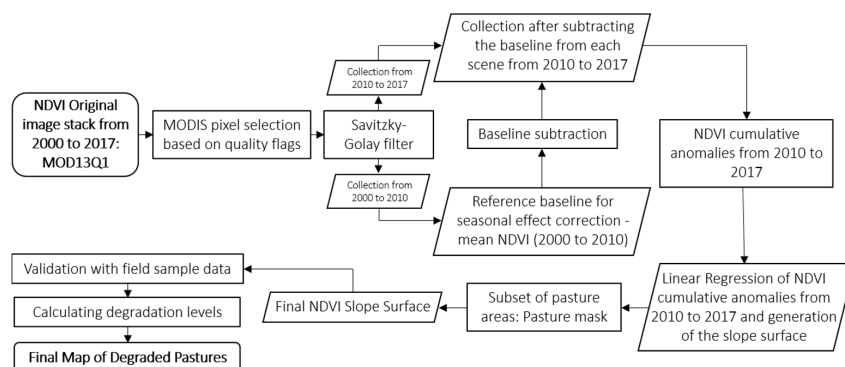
NDVI Original image stack from 2000 to 2017: MOD13Q1

MODIS pixel selection based on quality flags

Savitzky-Golay filter

Collection from 2010 to 2017

Collection from 2000 to 2010

Collection after subtracting the baseline from each scene from 2010 to 2017

Baseline subtraction

Reference baseline for seasonal effect correction - mean NDVI (2000 to 2010)

NDVI cumulative anomalies from 2010 to 2017

Linear Regression of NDVI cumulative anomalies from 2010 to 2017 and generation of the slope surface

Subset of pasture areas: Pasture mask

Final NDVI Slope Surface

Validation with field sample data

Calculating degradation levels

Final Map of Degraded Pastures